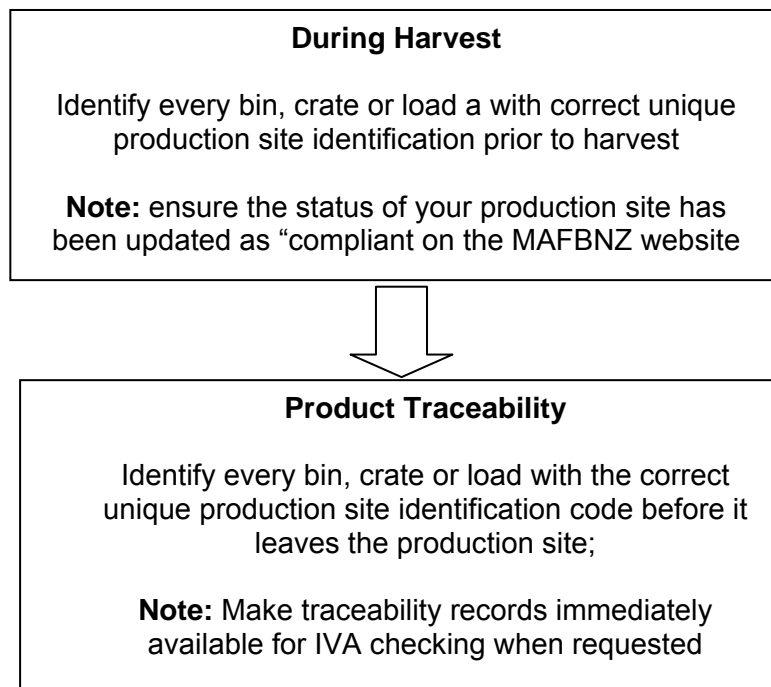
**During Harvest**

Identify every bin, crate or load a with correct unique production site identification prior to harvest

**Note:** ensure the status of your production site has been updated as “compliant on the MAFBNZ website

**Product Traceability**

Identify every bin, crate or load with the correct unique production site identification code before it leaves the production site;

**Note:** Make traceability records immediately available for IVA checking when requested